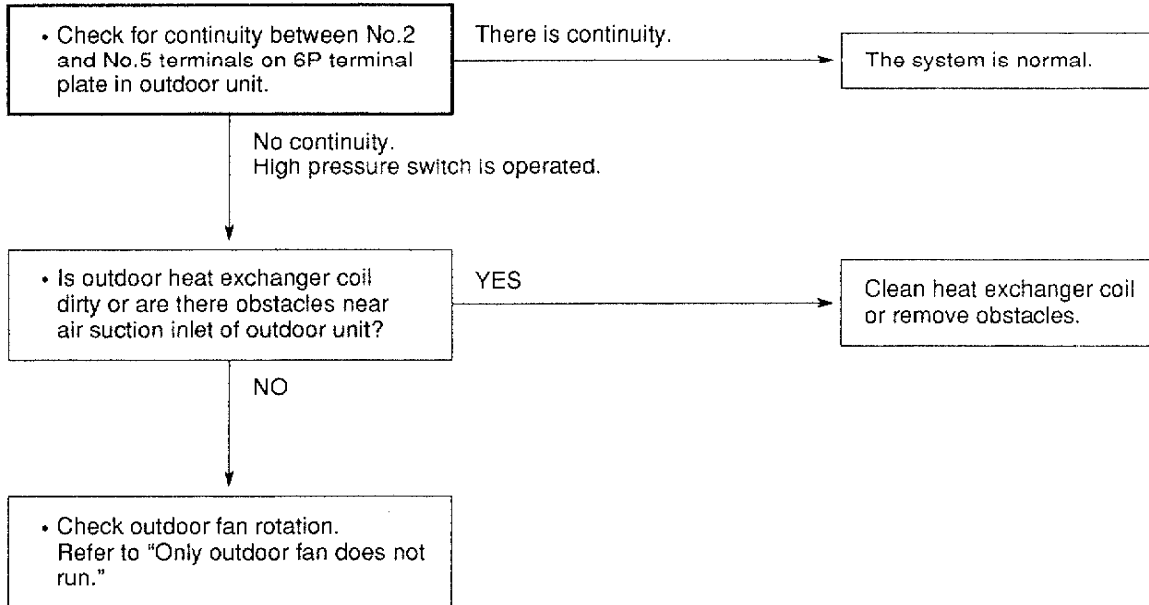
• Check for continuity between No.2 and No.5 terminals on 6P terminal plate in outdoor unit.

There is continuity.

The system is normal.

No continuity.
High pressure switch is operated.

• Is outdoor heat exchanger coil dirty or are there obstacles near air suction inlet of outdoor unit?

YES

Clean heat exchanger coil or remove obstacles.

NO

• Check outdoor fan rotation. Refer to "Only outdoor fan does not run."